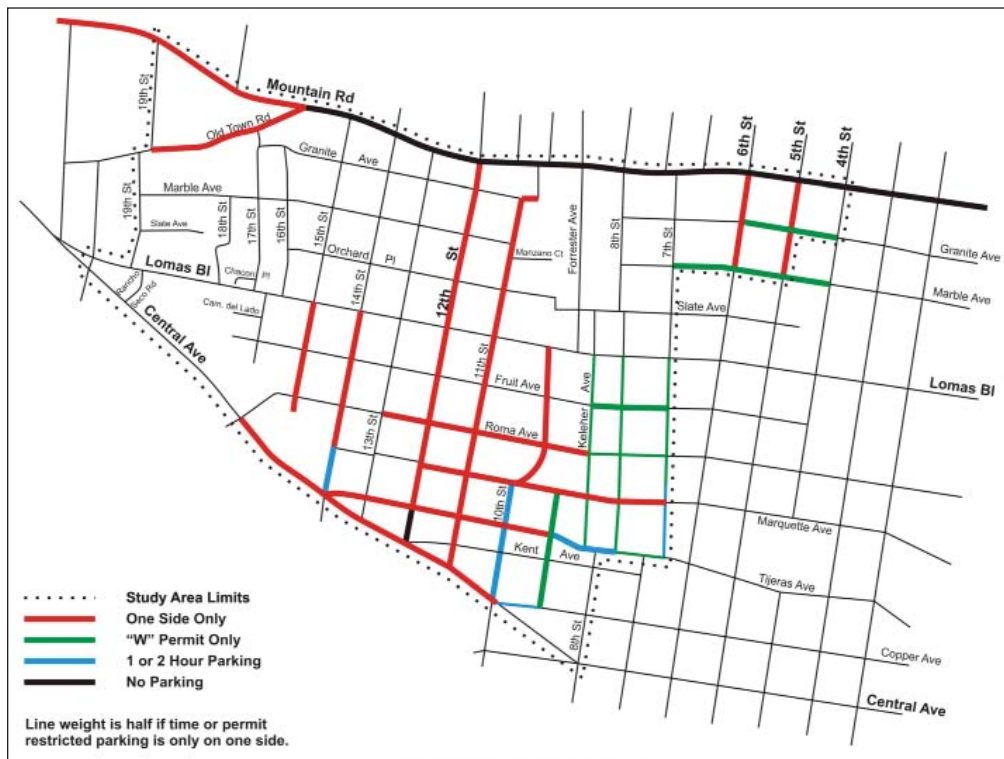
Mountain Rd
19th St
Old Town Rd
Granite Ave
Marble Ave
19th St
Slate Ave
18th St
17th St
16th St
15th St
Orchard Pl
12th St
Manzano Ct
Forrester Ave
8th St
7th St
6th St
5th St
4th St
Granite Ave
Marble Ave
Lomas Bl
Chacon Pl
Rancho Seco Rd
Cam. del Lado
14th St
Slate Ave
Central Ave
11th St
Fruit Ave
Kelleher Ave
Lomas Bl
13th St
Roma Ave
10th St
Marquette Ave
Kent Ave
Tijeras Ave
8th St
Copper Ave
Central Ave

Study Area Limits
One Side Only
"W" Permit Only
1 or 2 Hour Parking
No Parking

Line weight is half if time or permit restricted parking is only on one side.